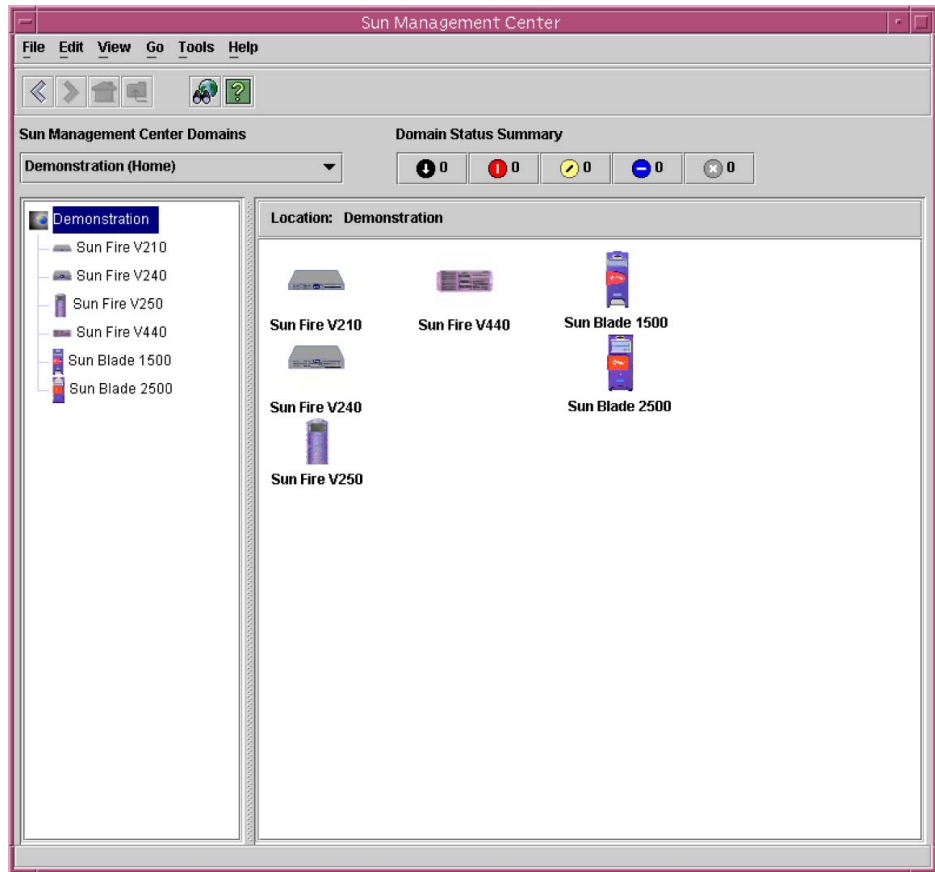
Sun Management Center

File Edit View Go Tools Help

?

Sun Management Center Domains

Demonstration (Home)

Domain Status Summary

0 0 0 0 0

Demonstration
Sun Fire V210
Sun Fire V240
Sun Fire V250
Sun Fire V440
Sun Blade 1500
Sun Blade 2500

Location: Demonstration

Sun Fire V210
Sun Fire V440
Sun Blade 1500
Sun Fire V240
Sun Blade 2500
Sun Fire V250